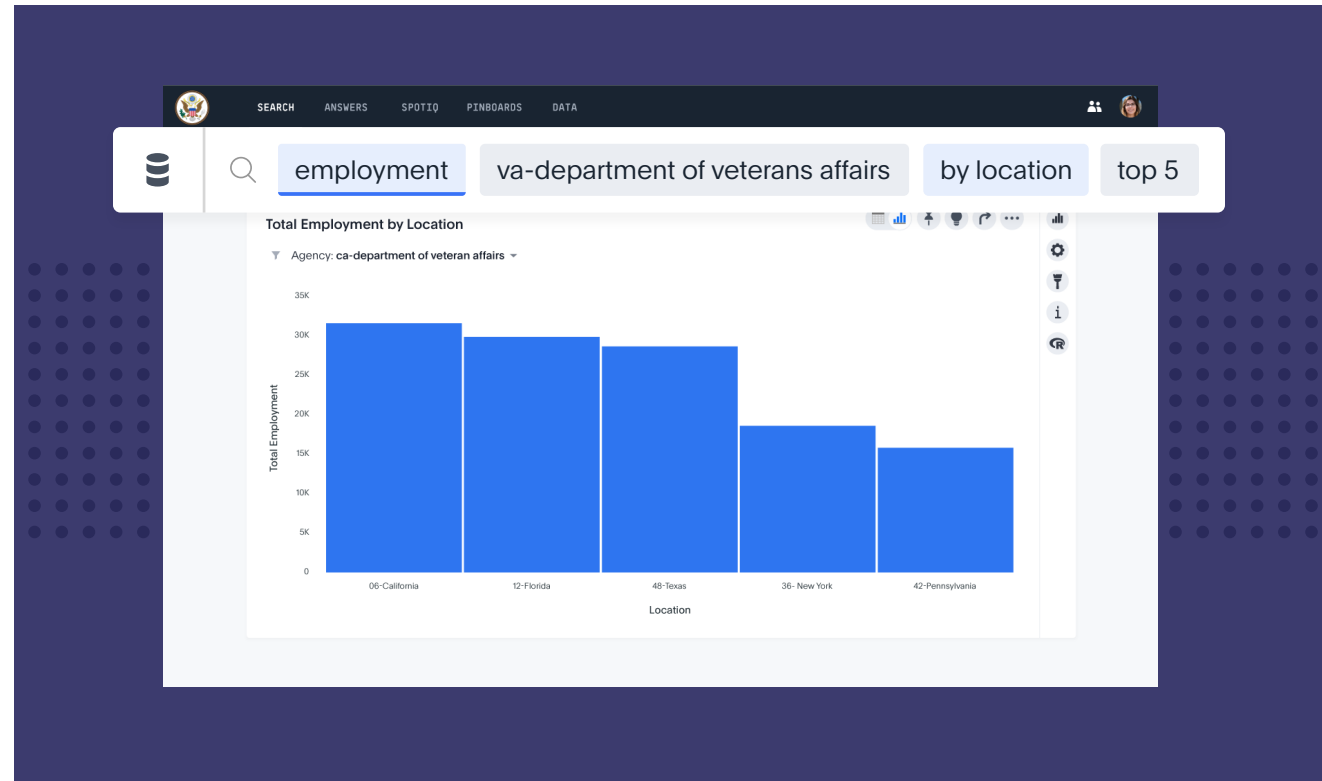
SEARCH ANSWERS SPOTIQ PINBOARDS DATA

employment va-department of veterans affairs by location top 5

Total Employment by Location

Agency: ca-department of veteran affairs

35K
30K
25K
20K
15K
10K
5K
0

Total Employment

06-California 12-Florida 48-Texas 36- New York 42-Pennsylvania

Location